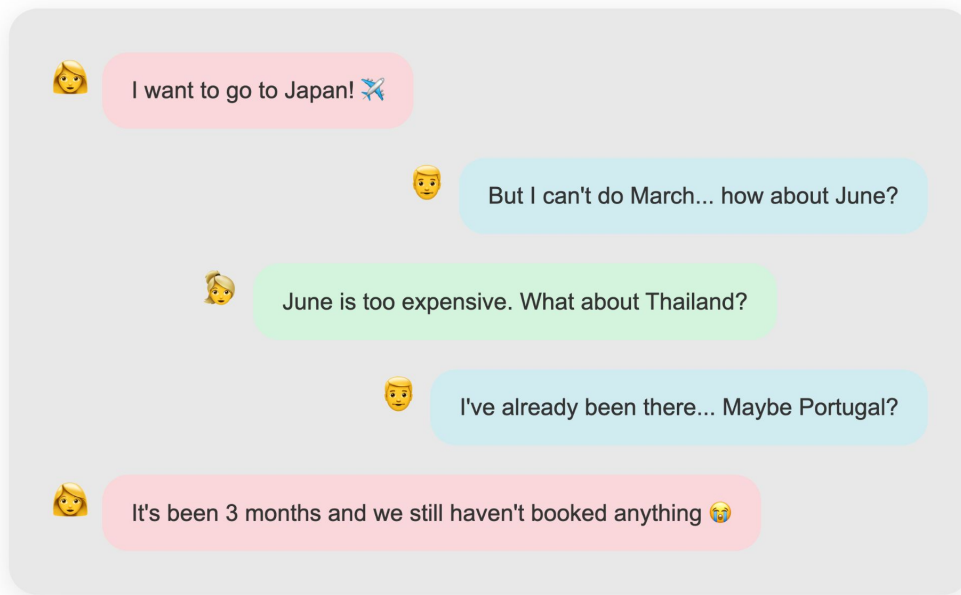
I want to go to Japan! ✈️

But I can't do March... how about June?

June is too expensive. What about Thailand?

I've already been there... Maybe Portugal?

It's been 3 months and we still haven't booked anything 😭